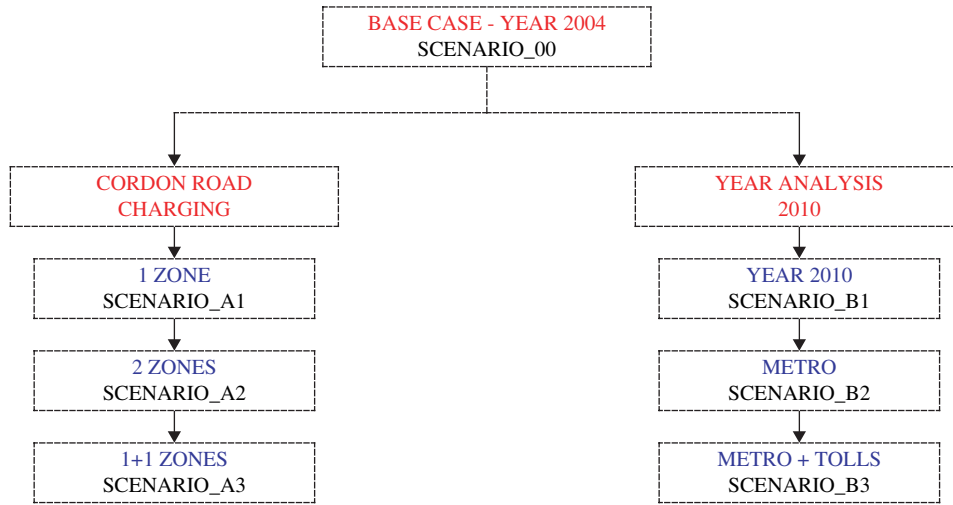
BASE CASE - YEAR 2004
SCENARIO_00

CORDON ROAD CHARGING

1 ZONE
SCENARIO_A1

2 ZONES
SCENARIO_A2

1+1 ZONES
SCENARIO_A3

YEAR ANALYSIS 2010

YEAR 2010
SCENARIO_B1

METRO
SCENARIO_B2

METRO + TOLLS
SCENARIO_B3